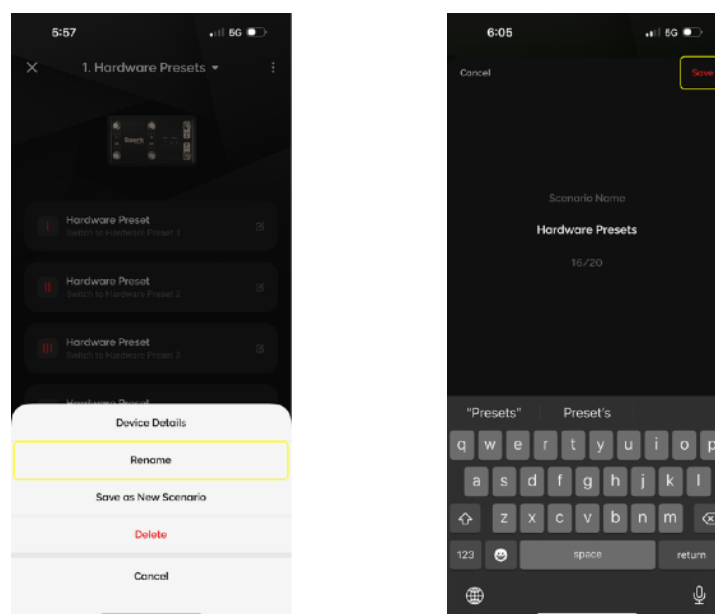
5:57

5G

1. Hardware Presets

Hardware Preset
Switch to Hardware Preset 1

Hardware Preset
Switch to Hardware Preset 2

Hardware Preset
Switch to Hardware Preset 3

Device Details

Rename

Save as New Scenario

Delete

Cancel

6:05

5G

Cancel

Save

Scenario Name

Hardware Presets

16/20

"Presets"

Preset's

q w e r t y u i o p

a s d f g h j k l

z x c v b n m

123

space

return